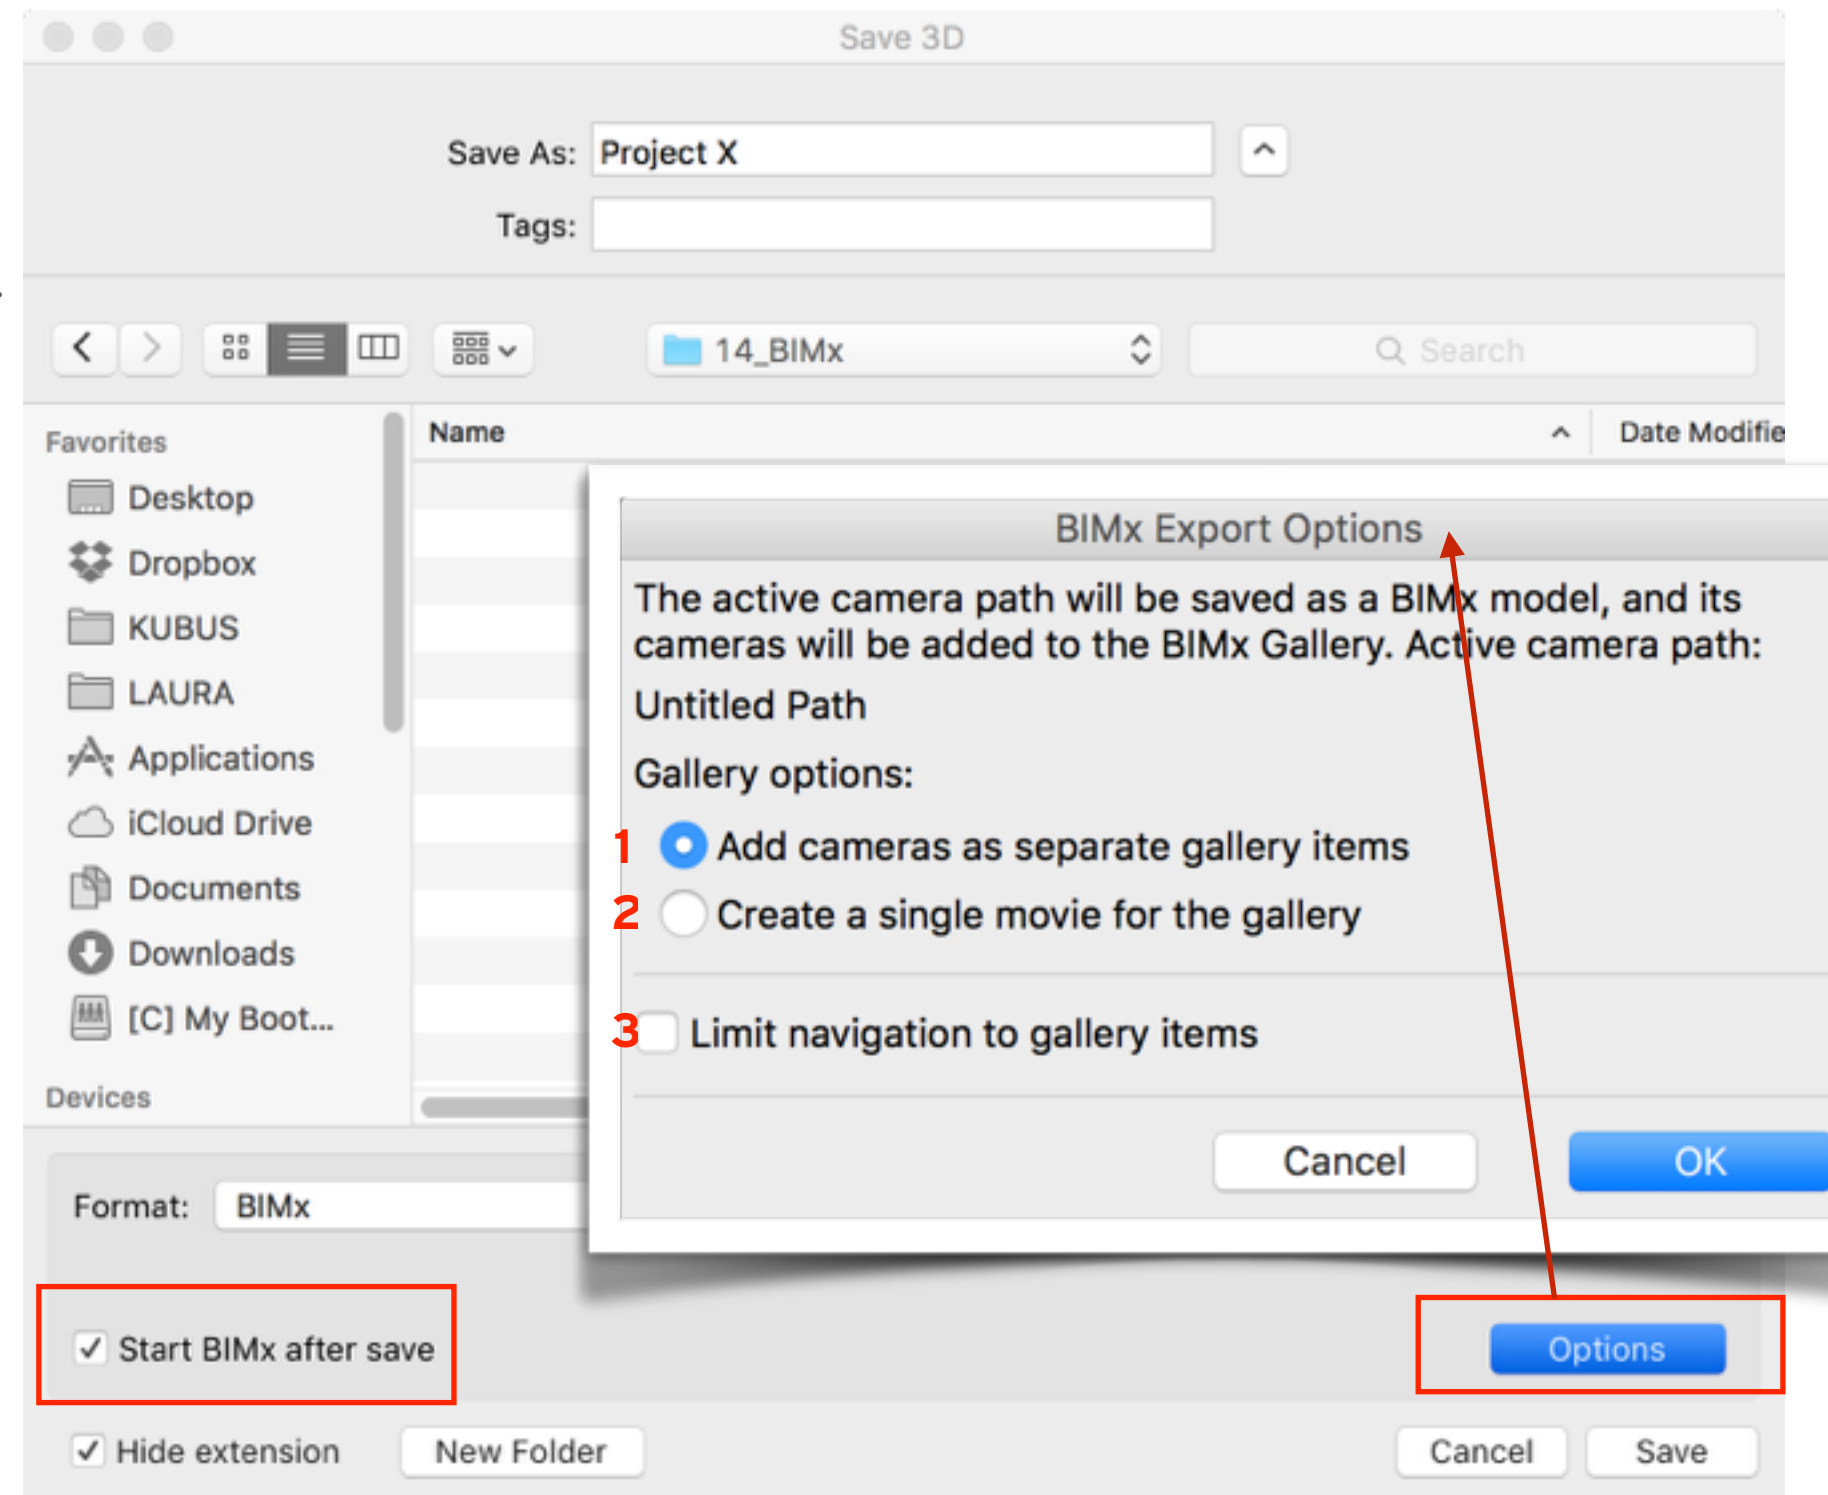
Save 3D

Save As: Project X

Tags:

14_BIMx

Search

Favorites

Desktop

Dropbox

KUBUS

LAURA

Applications

iCloud Drive

Documents

Downloads

[C] My Boot...

Devices

Name

Date Modifie

BIMx Export Options

The active camera path will be saved as a BIMx model, and its cameras will be added to the BIMx Gallery. Active camera path:

Untitled Path

Gallery options:

1 Add cameras as separate gallery items

2 Create a single movie for the gallery

3 Limit navigation to gallery items

Cancel

OK

Format: BIMx

Start BIMx after save

Options

Hide extension

New Folder

Cancel

Save